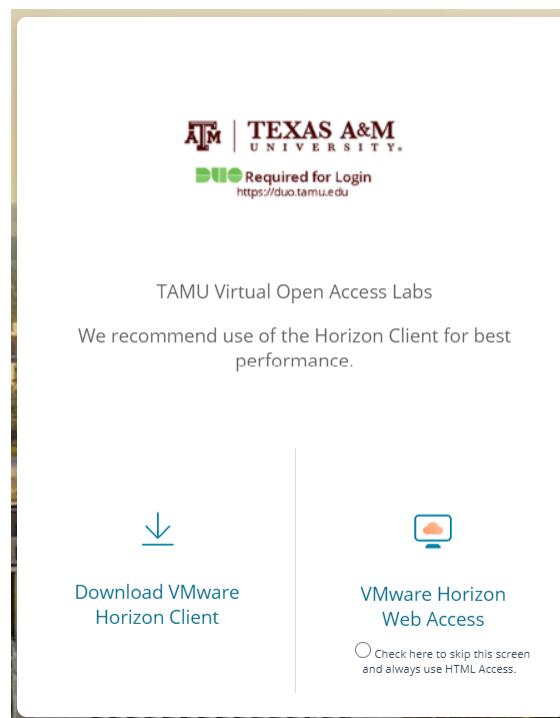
ATM | TEXAS A&M UNIVERSITY.

DUO Required for Login
https://duo.tamu.edu

TAMU Virtual Open Access Labs

We recommend use of the Horizon Client for best performance.

Download VMware Horizon Client

VMware Horizon Web Access

Check here to skip this screen and always use HTML Access.